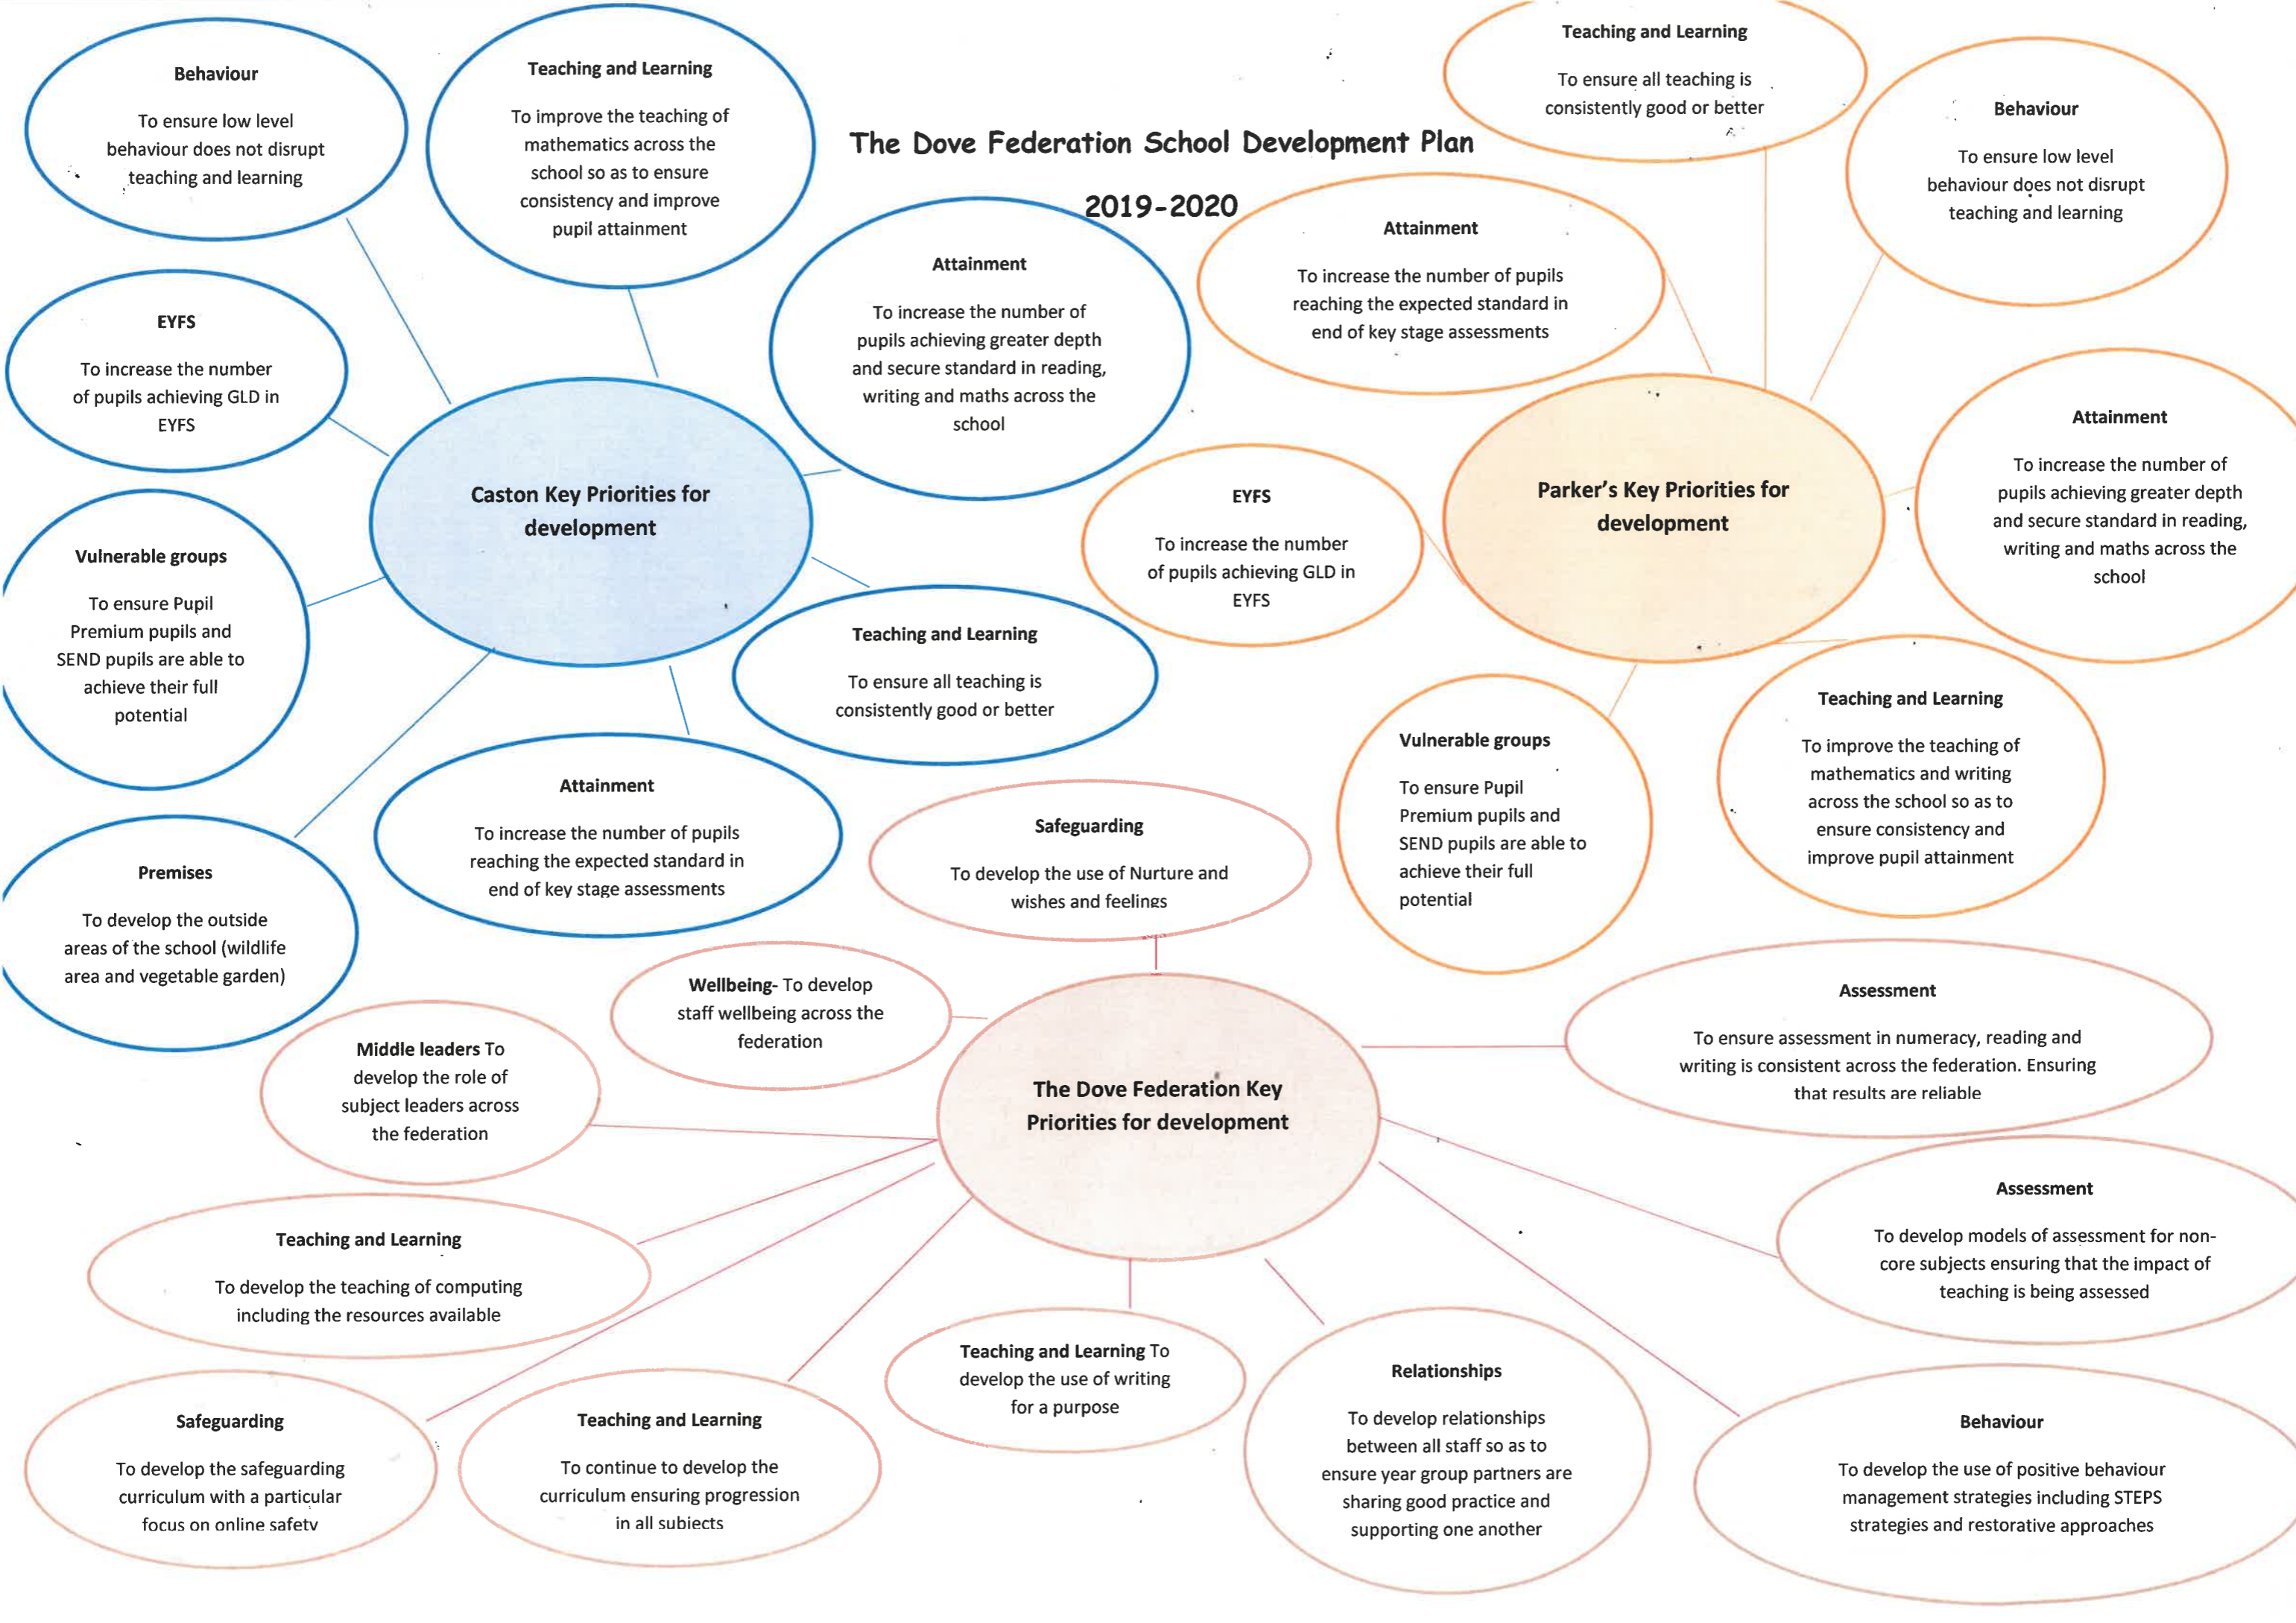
The Dove Federation School Development Plan

2019-2020

Behaviour

To ensure low level behaviour does not disrupt teaching and learning

Teaching and Learning

To improve the teaching of mathematics across the school so as to ensure consistency and improve pupil attainment

EYFS

To increase the number of pupils achieving GLD in EYFS

Attainment

To increase the number of pupils achieving greater depth and secure standard in reading, writing and maths across the school

Caston Key Priorities for development

Vulnerable groups

To ensure Pupil Premium pupils and SEND pupils are able to achieve their full potential

Teaching and Learning

To ensure all teaching is consistently good or better

Attainment

To increase the number of pupils reaching the expected standard in end of key stage assessments

Premises

To develop the outside areas of the school (wildlife area and vegetable garden)

Teaching and Learning

To ensure all teaching is consistently good or better

Behaviour

To ensure low level behaviour does not disrupt teaching and learning

Attainment

To increase the number of pupils reaching the expected standard in end of key stage assessments

EYFS

To increase the number of pupils achieving GLD in EYFS

Parker's Key Priorities for development

Attainment

To increase the number of pupils achieving greater depth and secure standard in reading, writing and maths across the school

Vulnerable groups

To ensure Pupil Premium pupils and SEND pupils are able to achieve their full potential

Teaching and Learning

To improve the teaching of mathematics and writing across the school so as to ensure consistency and improve pupil attainment

Safeguarding

To develop the use of Nurture and wishes and feelings

Wellbeing- To develop staff wellbeing across the federation

Middle leaders To develop the role of subject leaders across the federation

The Dove Federation Key Priorities for development

Assessment

To ensure assessment in numeracy, reading and writing is consistent across the federation. Ensuring that results are reliable

Assessment

To develop models of assessment for non-core subjects ensuring that the impact of teaching is being assessed

Teaching and Learning

To develop the teaching of computing including the resources available

Teaching and Learning To develop the use of writing for a purpose

Relationships

To develop relationships between all staff so as to ensure year group partners are sharing good practice and supporting one another

Behaviour

To develop the use of positive behaviour management strategies including STEPS strategies and restorative approaches

Safeguarding

To develop the safeguarding curriculum with a particular focus on online safety

Teaching and Learning

To continue to develop the curriculum ensuring progression in all subjects